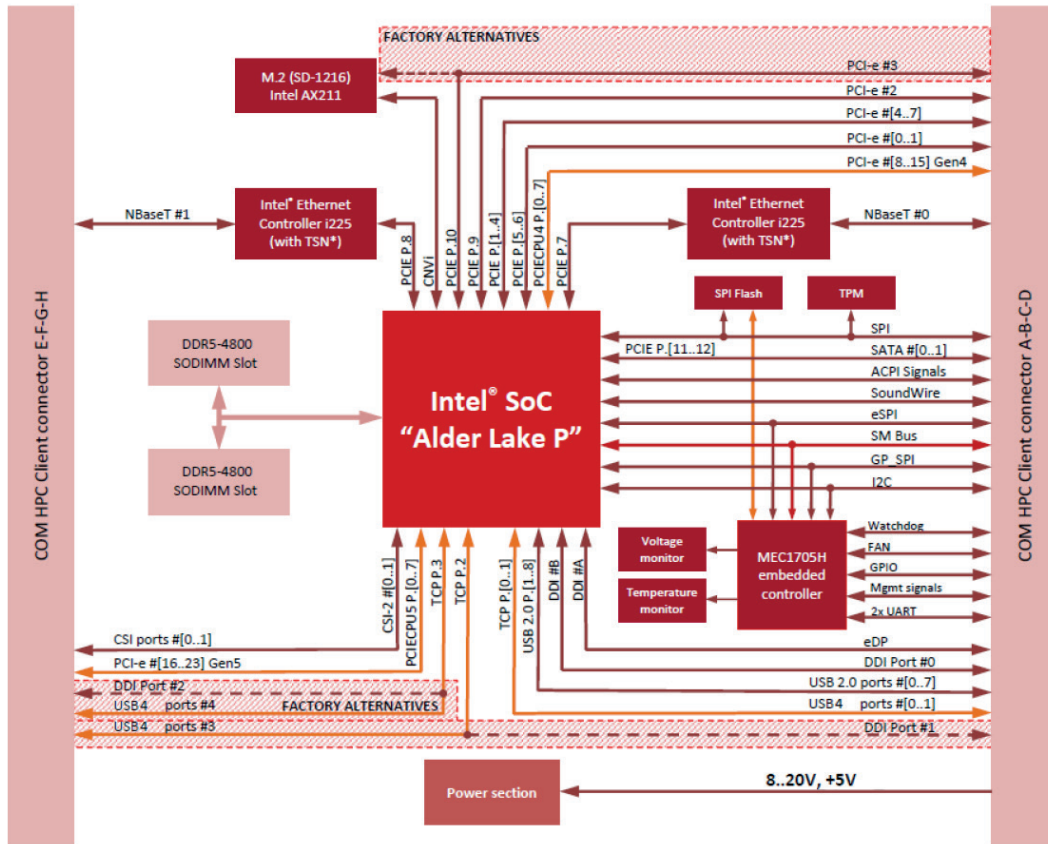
FACTORY ALTERNATIVES

M.2 (SD-1216)
Intel AX211

PCI-e #3
PCI-e #2
PCI-e #[4..7]
PCI-e #[0..1]
PCI-e #[8..15] Gen4

NBaseT #1

Intel® Ethernet
Controller i225
(with TSN*)

PCIE P.8
CNVi
PCIE P.10
PCIE P.9
PCIE P.[1..4]
PCIE P.[5..6]
PCIECPU4 P.[0..7]
PCIE P.7

Intel® Ethernet
Controller i225
(with TSN*)

NBaseT #0

COM HPC Client connector E-F-G-H

COM HPC Client connector A-B-C-D

SPI Flash

TPM

DDR5-4800
SODIMM Slot

Intel® SoC
"Alder Lake P"

PCIE P.[11..12]

SPI
SATA #[0..1]
ACPI Signals
SoundWire
eSPI
SM Bus
GP_SPI
I2C

DDR5-4800
SODIMM Slot

Voltage
monitor

Temperature
monitor

MEC1705H
embedded
controller

Watchdog
FAN
GPIO
Mgmt signals
2x UART

CSI-2 #[0..1]
PCIECPU5 P.[0..7]
TCP P.3
TCP P.2
TCP P.[0..1]
USB 2.0 P.[1..8]
DDI #B
DDI #A

CSI ports #[0..1]
PCI-e #[16..23] Gen5
DDI Port #2
USB4 ports #4
FACTORY ALTERNATIVES
USB4 ports #3

eDP
DDI Port #0
USB 2.0 ports #[0..7]
USB4 ports #[0..1]
DDI Port #1

Power section

8..20V, +5V